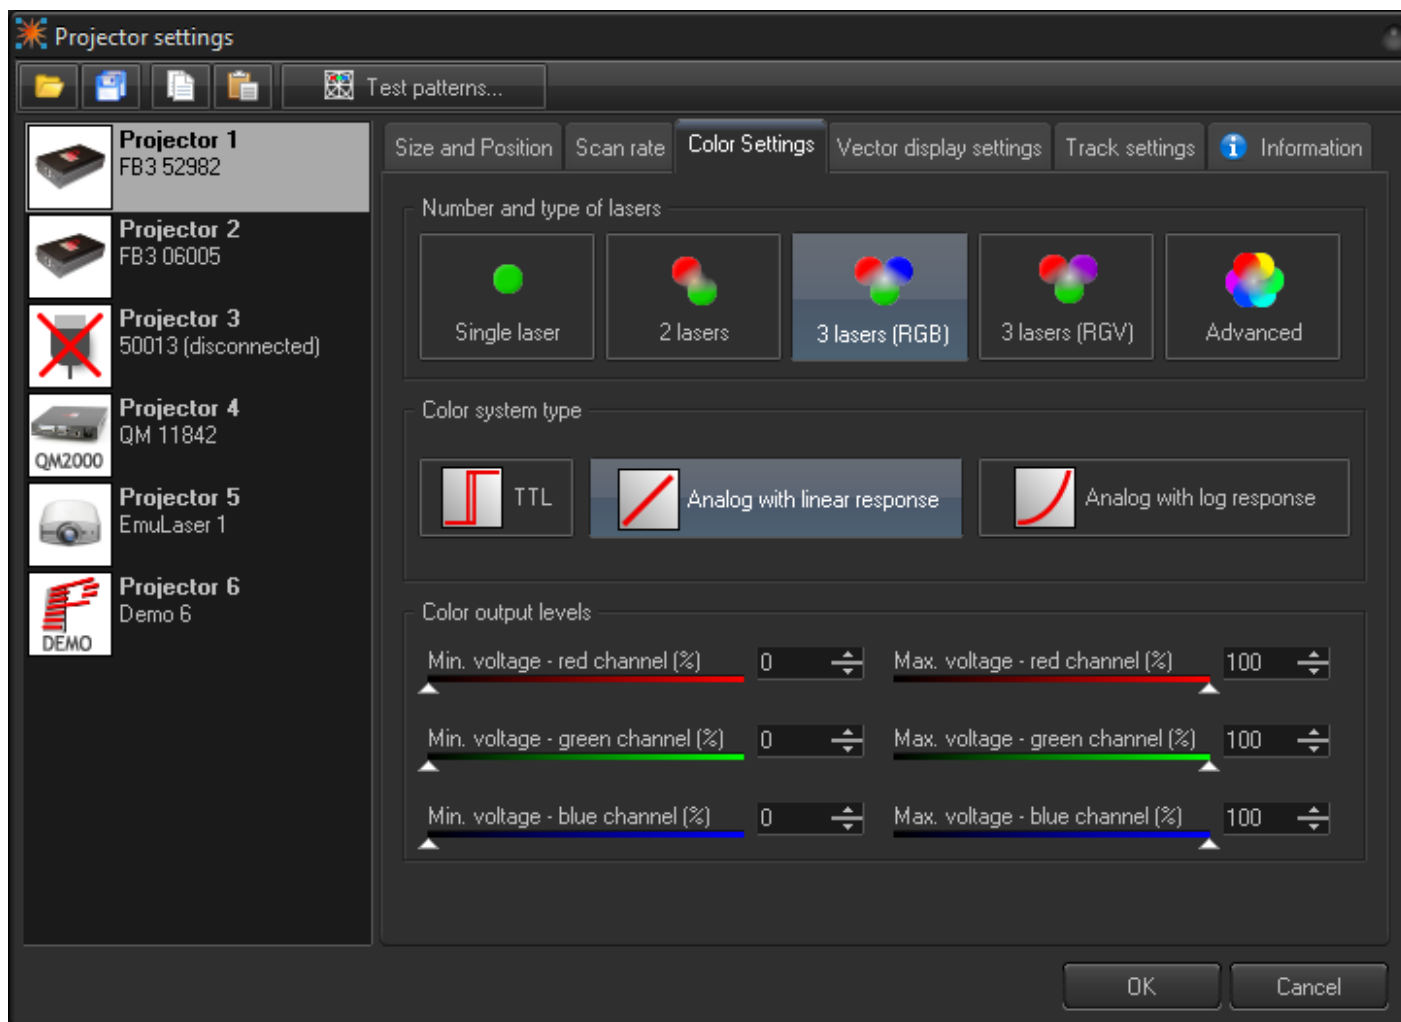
Projector settings

Test patterns...

Projector 1
FB3 52982

Projector 2
FB3 06005

Projector 3
50013 (disconnected)

QM2000
Projector 4
QM 11842

Projector 5
EmuLaser 1

DEMO
Projector 6
Demo 6

Size and Position | Scan rate | Color Settings | Vector display settings | Track settings | Information

Number and type of lasers

Single laser
2 lasers
3 lasers (RGB)
3 lasers (RGV)
Advanced

Color system type

TTL
Analog with linear response
Analog with log response

Color output levels

Min. voltage - red channel (%) 0
Max. voltage - red channel (%) 100
Min. voltage - green channel (%) 0
Max. voltage - green channel (%) 100
Min. voltage - blue channel (%) 0
Max. voltage - blue channel (%) 100

OK
Cancel